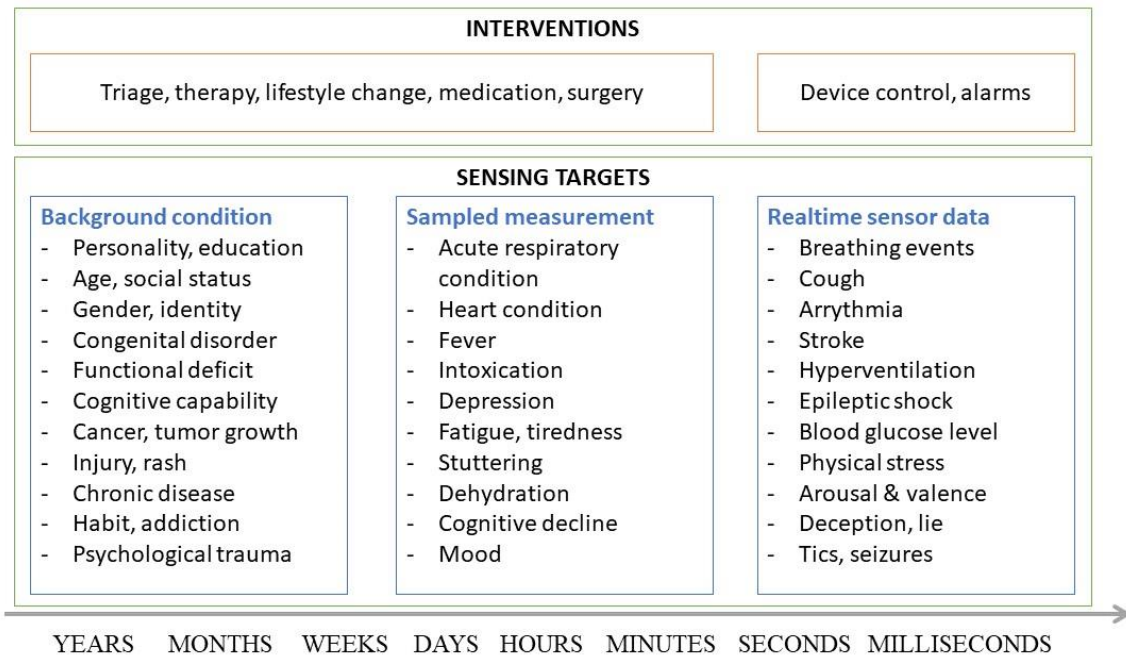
INTERVENTIONS

Triage, therapy, lifestyle change, medication, surgery

Device control, alarms

SENSING TARGETS

Background condition
- Personality, education
- Age, social status
- Gender, identity
- Congenital disorder
- Functional deficit
- Cognitive capability
- Cancer, tumor growth
- Injury, rash
- Chronic disease
- Habit, addiction
- Psychological trauma

Sampled measurement
- Acute respiratory condition
- Heart condition
- Fever
- Intoxication
- Depression
- Fatigue, tiredness
- Stuttering
- Dehydration
- Cognitive decline
- Mood

Realtime sensor data
- Breathing events
- Cough
- Arrythmia
- Stroke
- Hyperventilation
- Epileptic shock
- Blood glucose level
- Physical stress
- Arousal & valence
- Deception, lie
- Tics, seizures

YEARS MONTHS WEEKS DAYS HOURS MINUTES SECONDS MILLISECONDS